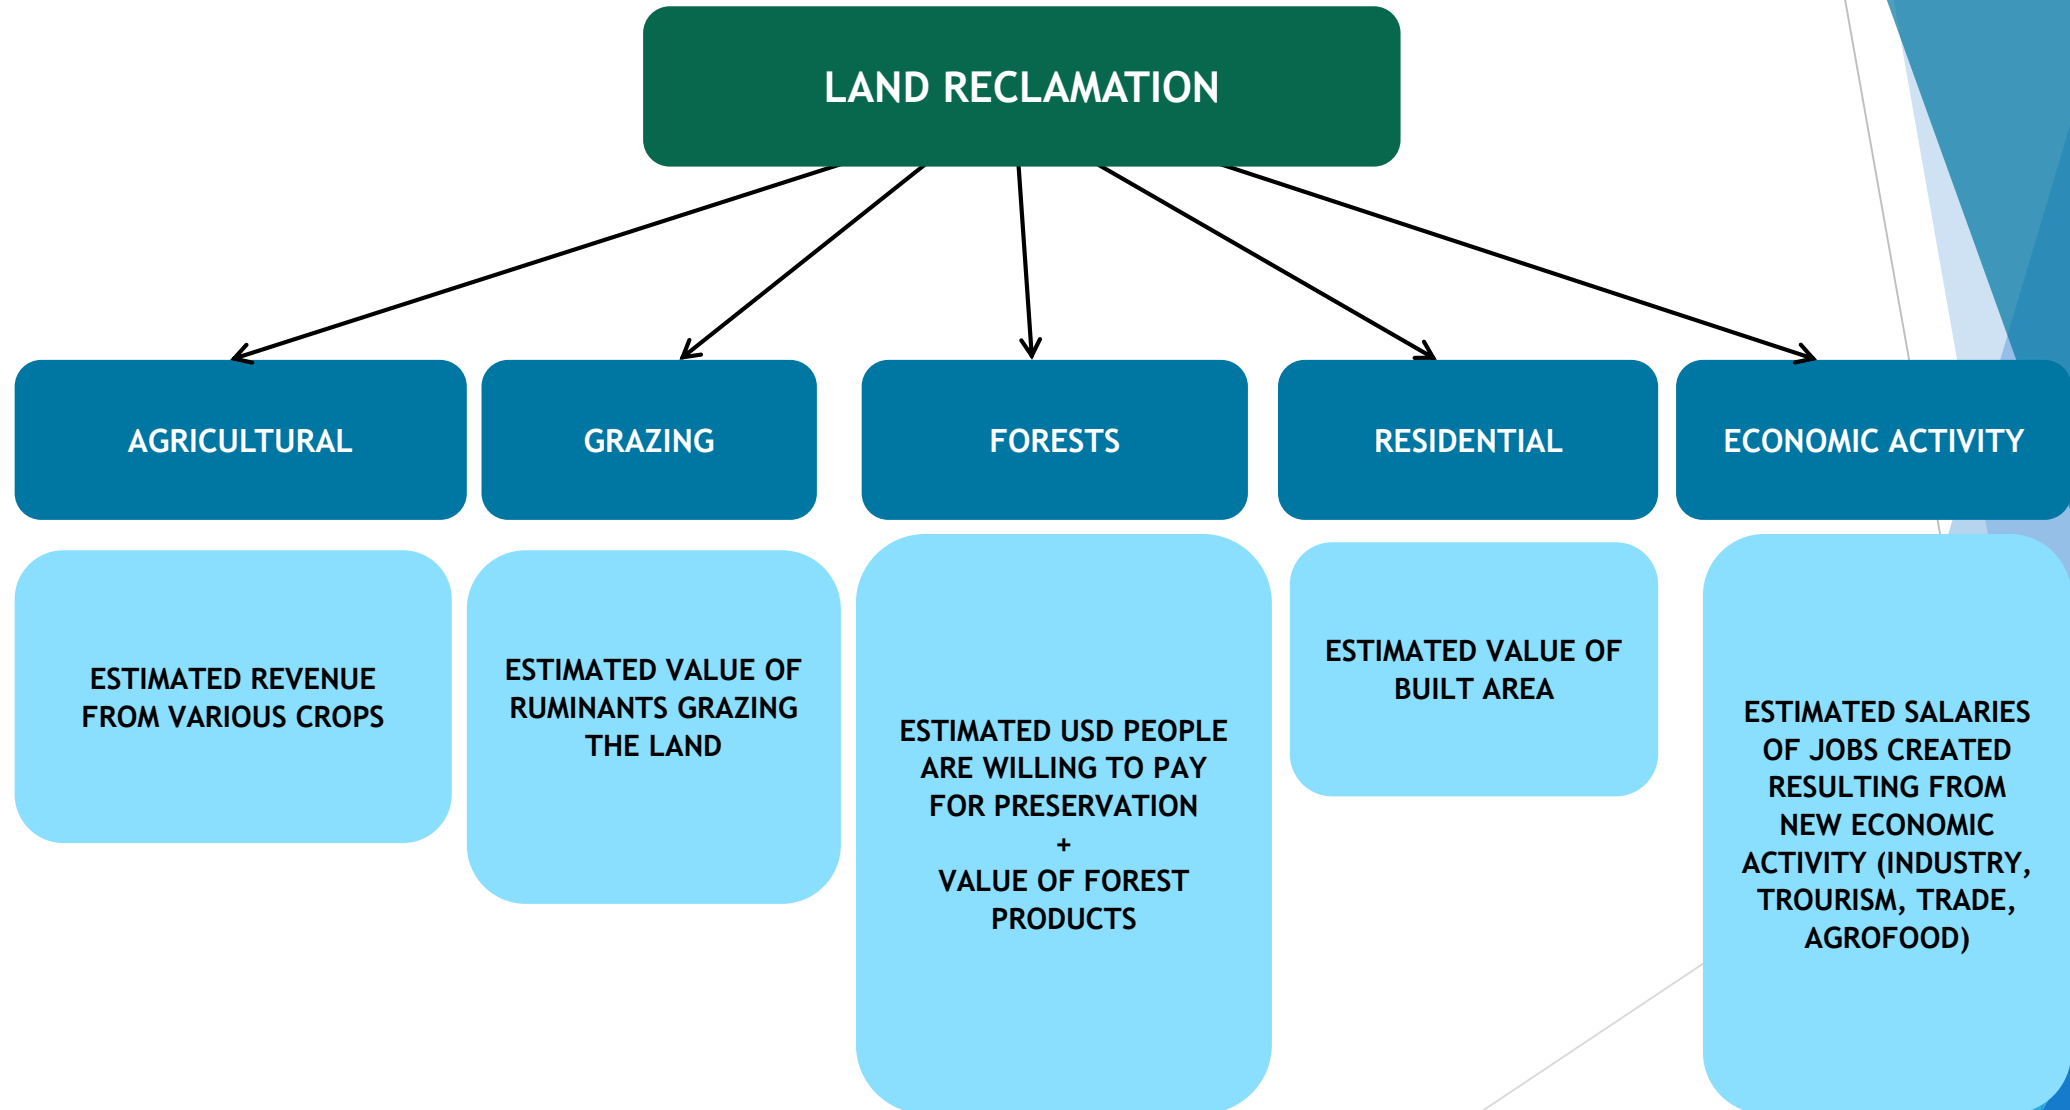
LAND RECLAMATION

AGRICULTURAL

GRAZING

FORESTS

RESIDENTIAL

ECONOMIC ACTIVITY

ESTIMATED REVENUE FROM VARIOUS CROPS

ESTIMATED VALUE OF RUMINANTS GRAZING THE LAND

ESTIMATED USD PEOPLE ARE WILLING TO PAY FOR PRESERVATION
+
VALUE OF FOREST PRODUCTS

ESTIMATED VALUE OF BUILT AREA

ESTIMATED SALARIES OF JOBS CREATED RESULTING FROM NEW ECONOMIC ACTIVITY (INDUSTRY, TROURISM, TRADE, AGROFOOD)